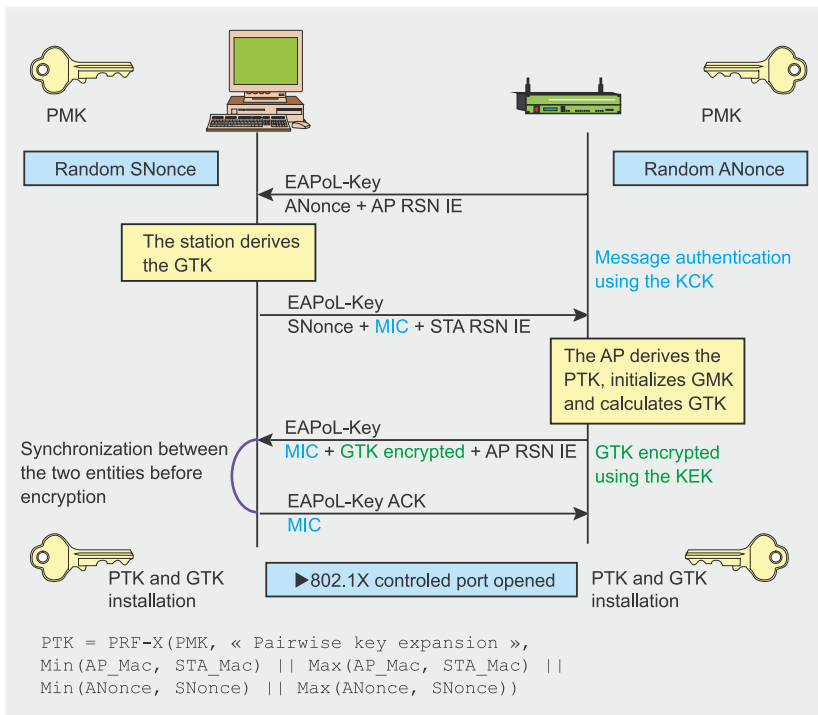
PMK

PMK

Random SNonce

Random ANonce

EAPoL-Key
ANonce + AP RSN IE

The station derives the GTK

Message authentication using the KCK

EAPoL-Key
SNonce + MIC + STA RSN IE

The AP derives the PTK, initializes GMK and calculates GTK

EAPoL-Key
MIC + GTK encrypted + AP RSN IE

Synchronization between the two entities before encryption

GTK encrypted using the KEK

EAPoL-Key ACK
MIC

PTK and GTK installation

▶802.1X controled port opened

PTK and GTK installation

PTK = PRF-X(PMK, « Pairwise key expansion », Min(AP_Mac, STA_Mac) || Max(AP_Mac, STA_Mac) || Min(ANonce, SNonce) || Max(ANonce, SNonce))